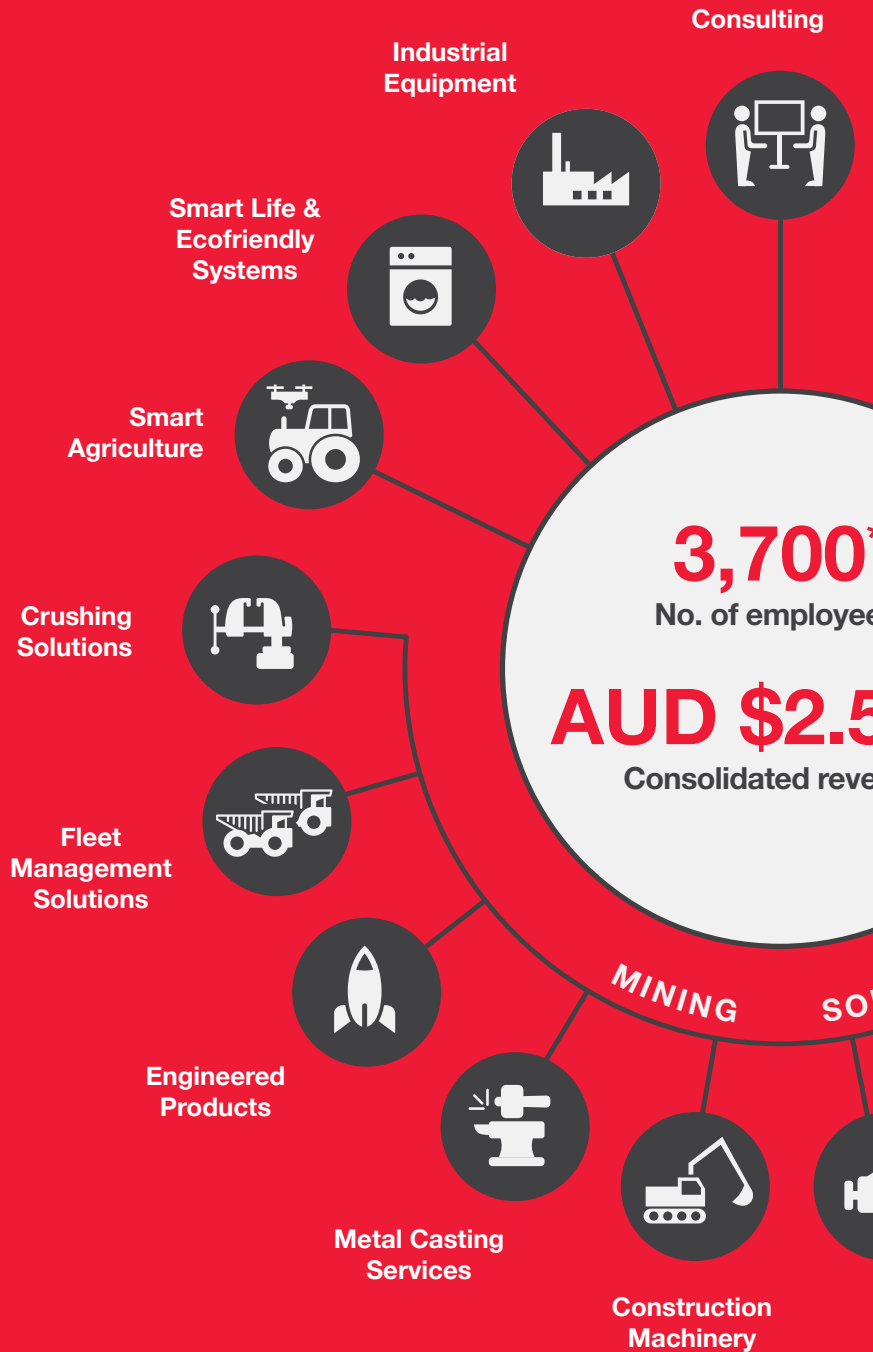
Consulting

Industrial Equipment

Smart Life & Ecofriendly Systems

Smart Agriculture

3,700*
No. of employee

AUD $2.5
Consolidated reve

Crushing Solutions

Fleet Management Solutions

Engineered Products

Metal Casting Services

Construction Machinery

MINING

SO